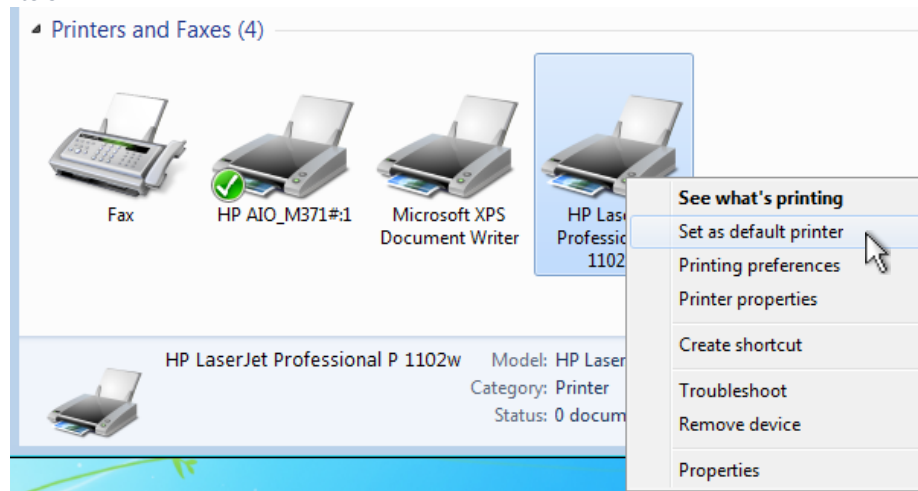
Printers and Faxes (4)

Fax

HP AIO_M371#:1

Microsoft XPS Document Writer

HP Las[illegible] Professio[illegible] 1102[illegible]

See what's printing
Set as default printer
Printing preferences
Printer properties
Create shortcut
Troubleshoot
Remove device
Properties

HP LaserJet Professional P 1102w
Model: HP Laser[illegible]
Category: Printer
Status: 0 docum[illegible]